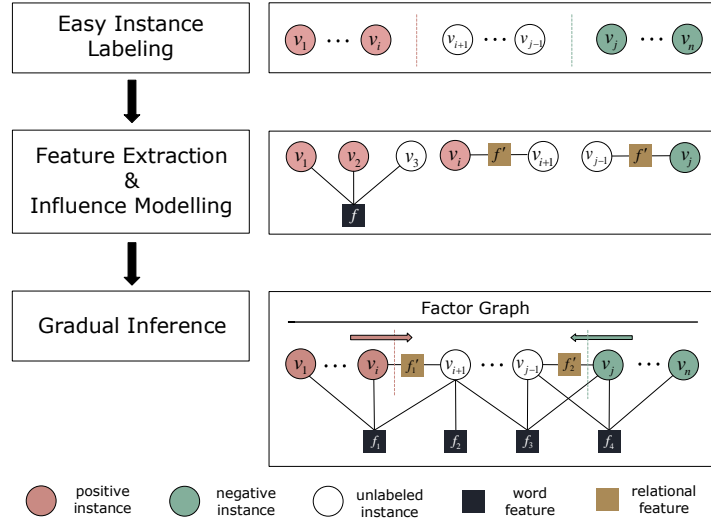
Easy Instance Labeling

$v_1$ ⋯ $v_i$ $v_{i+1}$ ⋯ $v_{j-1}$ $v_j$ ⋯ $v_n$

Feature Extraction & Influence Modelling

$v_1$ $v_2$ $v_3$ $f$ $v_i$ $f'$ $v_{i+1}$ $v_{j-1}$ $f'$ $v_j$

Gradual Inference

Factor Graph

$v_1$ ⋯ $v_i$ $f_1'$ $v_{i+1}$ ⋯ $v_{j-1}$ $f_2'$ $v_j$ ⋯ $v_n$

$f_1$ $f_2$ $f_3$ $f_4$

positive instance
negative instance
unlabeled instance
word feature
relational feature